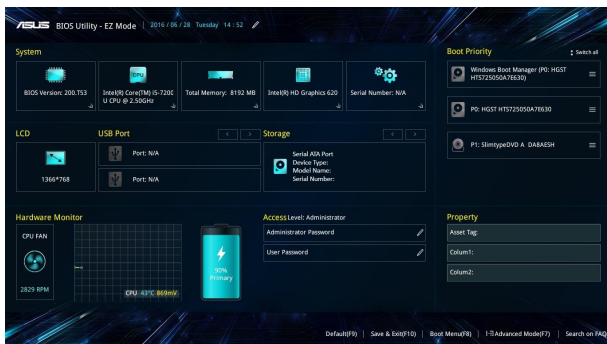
ASUS BIOS Utility - EZ Mode | 2016 / 06 / 28 Tuesday 14 : 52

System

BIOS Version: 200.753

CPU
Intel(R) Core(TM) i5-7200U CPU @ 2.50GHz

Total Memory: 8192 MB

Intel(R) HD Graphics 620

Serial Number: N/A

LCD

1366*768

USB Port

Port: N/A

Port: N/A

Storage

Serial ATA Port
Device Type:
Model Name:
Serial Number:

Hardware Monitor

CPU FAN

2829 RPM

CPU 43°C 869mV

90%
Primary

Access Level: Administrator

Administrator Password

User Password

Boot Priority

Switch all

Windows Boot Manager (P0: HGST HTS725050A7E630)

P0: HGST HTS725050A7E630

P1: SlimtypeDVD A DA8AESH

Property

Asset Tag:

Colum1:

Colum2:

Default(F9) | Save & Exit(F10) | Boot Menu(F8) | Advanced Mode(F7) | Search on FAQ